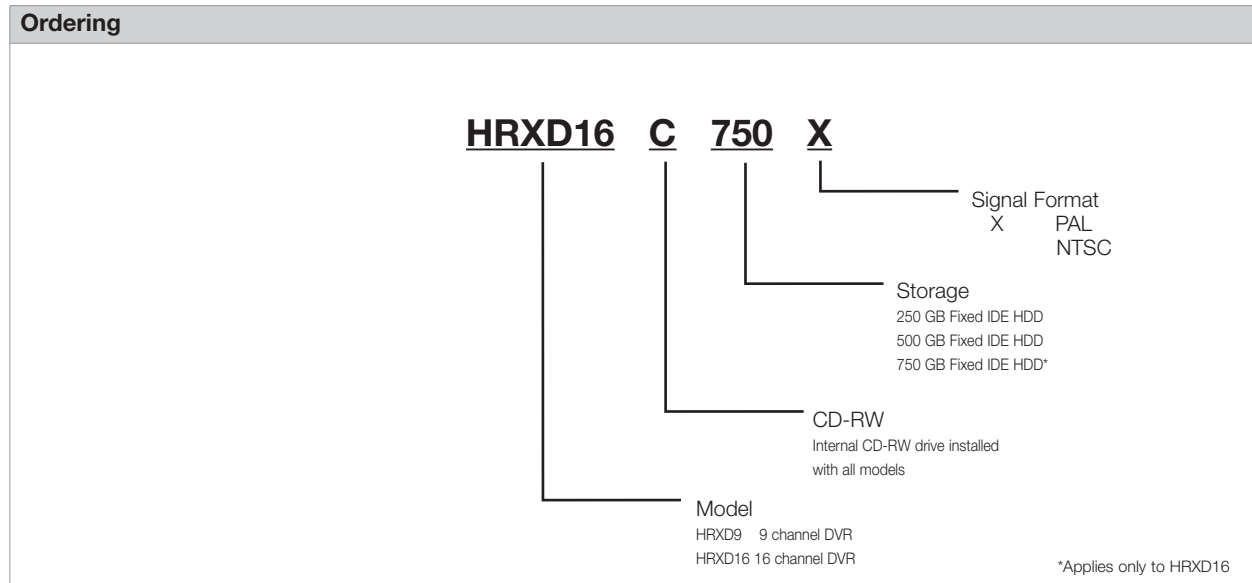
Ordering

HRXD16 C 750 X

Signal Format
X PAL
NTSC

Storage
250 GB Fixed IDE HDD
500 GB Fixed IDE HDD
750 GB Fixed IDE HDD*

CD-RW
Internal CD-RW drive installed with all models

Model
HRXD9 9 channel DVR
HRXD16 16 channel DVR

*Applies only to HRXD16